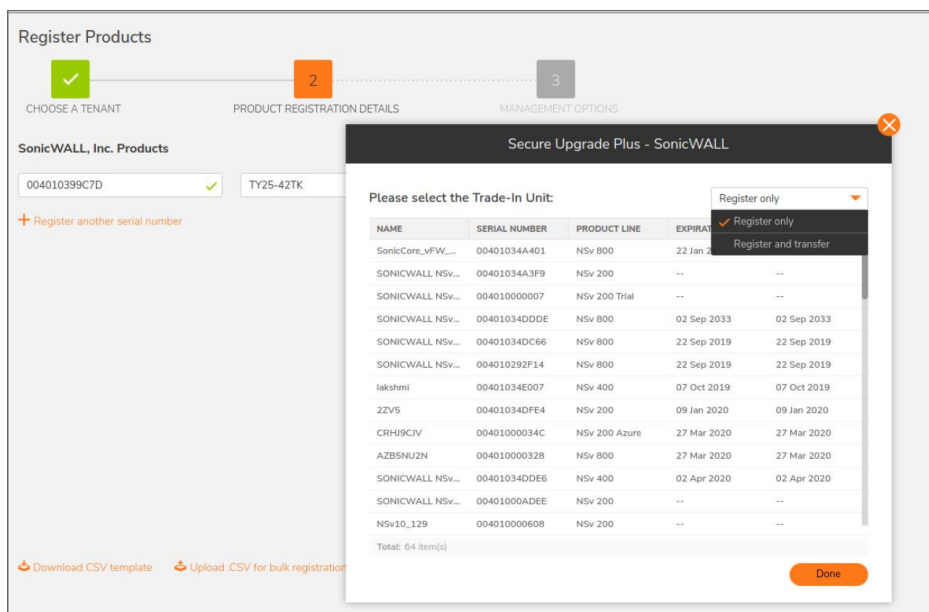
Register Products

CHOOSE A TENANT

2

PRODUCT REGISTRATION DETAILS

3

MANAGEMENT OPTIONS

SonicWALL, Inc. Products

004010399C7D

TY25-42TK

+ Register another serial number

Download CSV template

Upload .CSV for bulk registration

Secure Upgrade Plus - SonicWALL

Please select the Trade-In Unit:

Register only

Register only

Register and transfer

| NAME | SERIAL NUMBER | PRODUCT LINE | EXPIRAT | |
|---|---|---|---|---|
| SonicCore_vFW_... | 00401034A401 | NSv 800 | 22 Jan 2 | |
| SONICWALL NSv... | 00401034A3F9 | NSv 200 | -- | -- |
| SONICWALL NSv... | 004010000007 | NSv 200 Trial | -- | -- |
| SONICWALL NSv... | 00401034DDDE | NSv 800 | 02 Sep 2033 | 02 Sep 2033 |
| SONICWALL NSv... | 00401034DC66 | NSv 800 | 22 Sep 2019 | 22 Sep 2019 |
| SONICWALL NSv... | 004010292F14 | NSv 800 | 22 Sep 2019 | 22 Sep 2019 |
| lakshmi | 00401034E007 | NSv 400 | 07 Oct 2019 | 07 Oct 2019 |
| 2ZV5 | 00401034DFE4 | NSv 200 | 09 Jan 2020 | 09 Jan 2020 |
| CRHJ9CJV | 00401000034C | NSv 200 Azure | 27 Mar 2020 | 27 Mar 2020 |
| AZB5NU2N | 004010000328 | NSv 800 | 27 Mar 2020 | 27 Mar 2020 |
| SONICWALL NSv... | 00401034DDE6 | NSv 400 | 02 Apr 2020 | 02 Apr 2020 |
| SONICWALL NSv... | 00401000ADEE | NSv 200 | -- | -- |
| NSv10_129 | 004010000608 | NSv 200 | -- | -- |

Total: 64 item(s)

Done